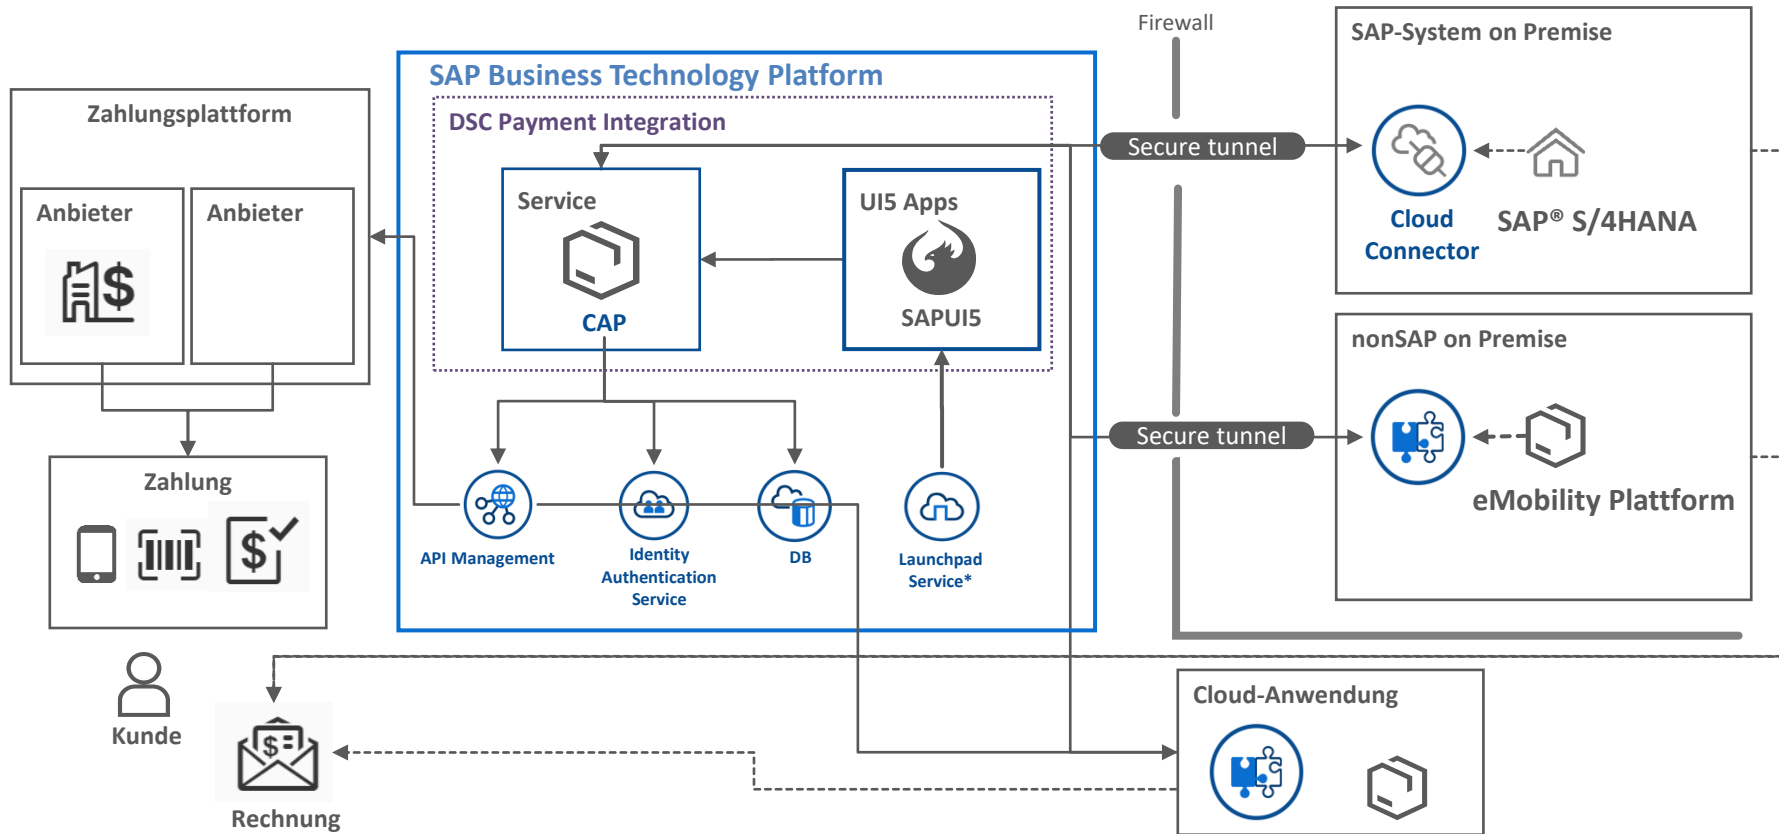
Firewall

SAP-System on Premise

SAP Business Technology Platform

Zahlungsplattform

DSC Payment Integration

Secure tunnel

Cloud Connector

SAP® S/4HANA

Service

CAP

UI5 Apps

SAPUI5

Anbieter

Anbieter

nonSAP on Premise

Secure tunnel

eMobility Plattform

Zahlung

API Management

Identity Authentication Service

DB

Launchpad Service*

Kunde

Rechnung

Cloud-Anwendung